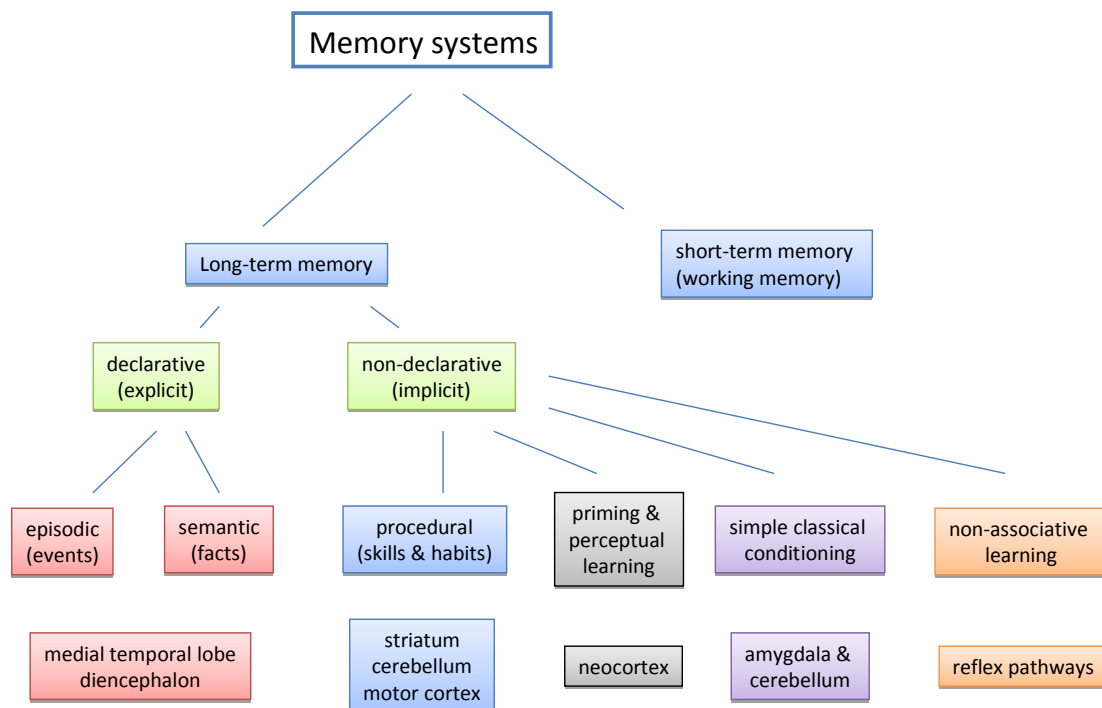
Memory systems

Long-term memory

short-term memory (working memory)

declarative (explicit)

non-declarative (implicit)

episodic (events)

semantic (facts)

procedural (skills & habits)

priming & perceptual learning

simple classical conditioning

non-associative learning

medial temporal lobe diencephalon

striatum cerebellum motor cortex

neocortex

amygdala & cerebellum

reflex pathways